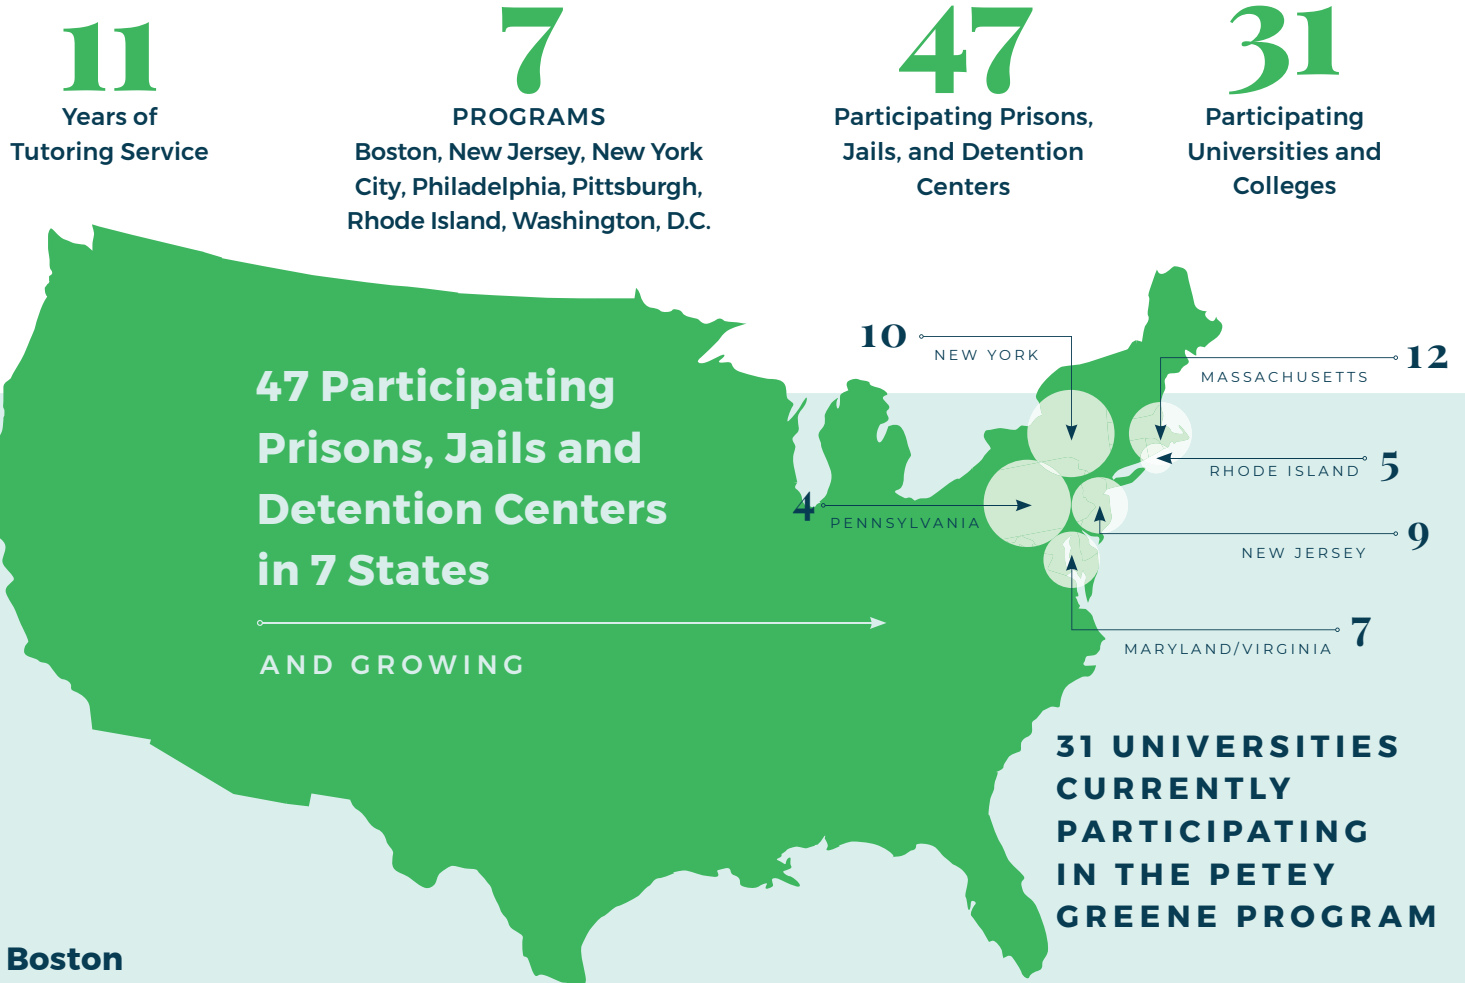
11
Years of Tutoring Service

7
PROGRAMS
Boston, New Jersey, New York City, Philadelphia, Pittsburgh, Rhode Island, Washington, D.C.

47
Participating Prisons, Jails, and Detention Centers

31
Participating Universities and Colleges

47 Participating Prisons, Jails and Detention Centers in 7 States

AND GROWING

10 NEW YORK

12 MASSACHUSETTS

5 RHODE ISLAND

4 PENNSYLVANIA

9 NEW JERSEY

7 MARYLAND/VIRGINIA

31 UNIVERSITIES CURRENTLY PARTICIPATING IN THE PETEY GREENE PROGRAM

Boston